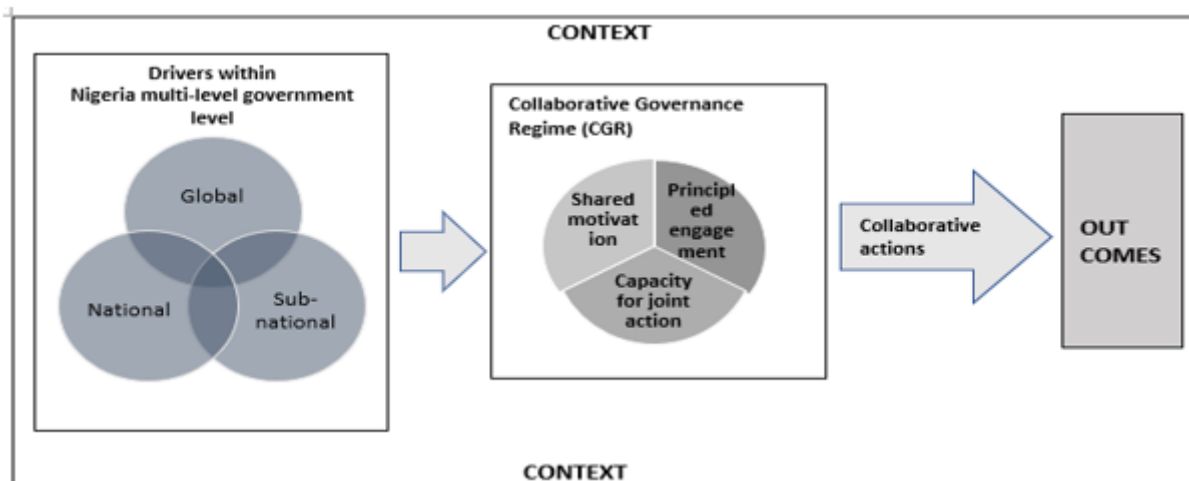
CONTEXT

Drivers within Nigeria multi-level government level

Global

National

Sub-national

Collaborative Governance Regime (CGR)

Shared motivation

Principled engagement

Capacity for joint action

Collaborative actions

OUT COMES

CONTEXT